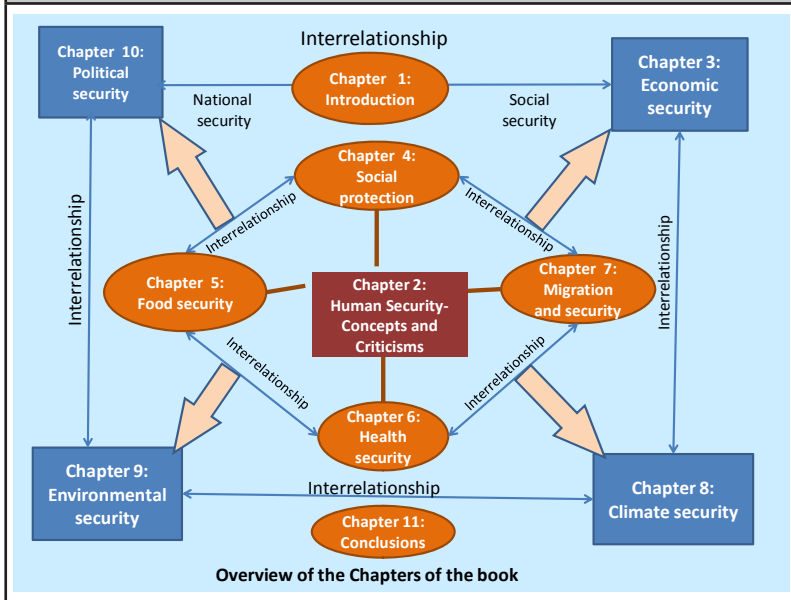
Interrelationship

Chapter 10: Political security

Chapter 1: Introduction

Chapter 3: Economic security

National security

Social security

Chapter 4: Social protection

Interrelationship

Interrelationship

Interrelationship

Interrelationship

Chapter 5: Food security

Chapter 2: Human Security-Concepts and Criticisms

Chapter 7: Migration and security

Interrelationship

Interrelationship

Chapter 6: Health security

Chapter 9: Environmental security

Interrelationship

Chapter 8: Climate security

Chapter 11: Conclusions

Overview of the Chapters of the book